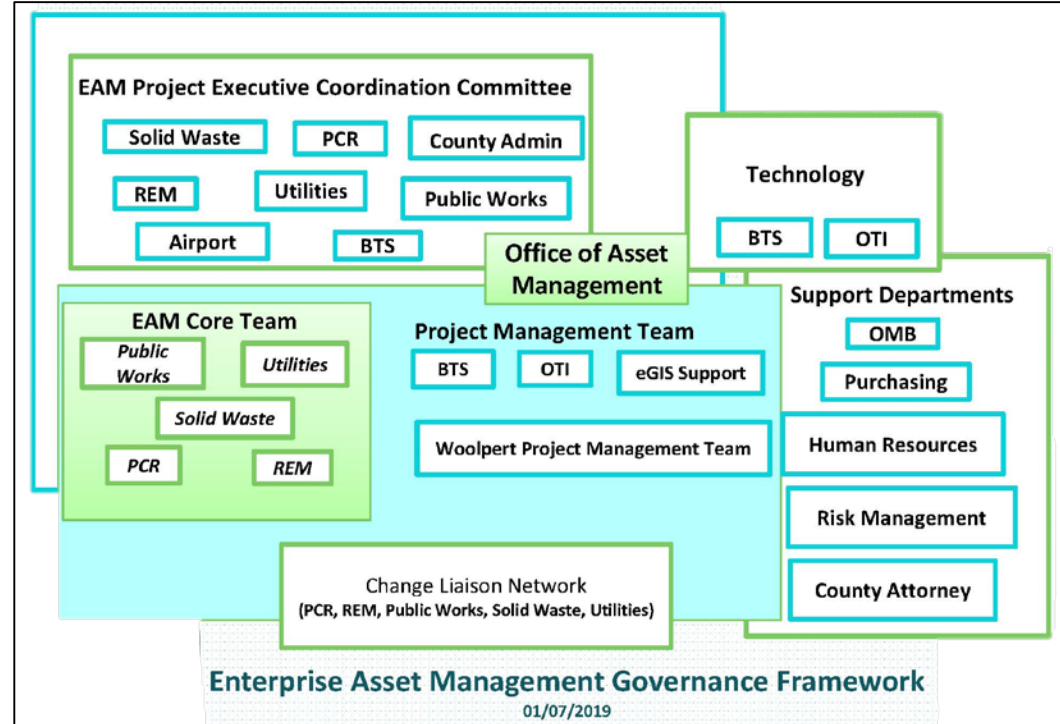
EAM Project Executive Coordination Committee

Solid Waste

PCR

County Admin

REM

Utilities

Public Works

Airport

BTS

Technology

BTS

OTI

Office of Asset Management

Support Departments

OMB

Purchasing

Human Resources

Risk Management

County Attorney

EAM Core Team

Public Works

Utilities

Solid Waste

PCR

REM

Project Management Team

BTS

OTI

eGIS Support

Woolpert Project Management Team

Change Liaison Network
(PCR, REM, Public Works, Solid Waste, Utilities)

Enterprise Asset Management Governance Framework
01/07/2019